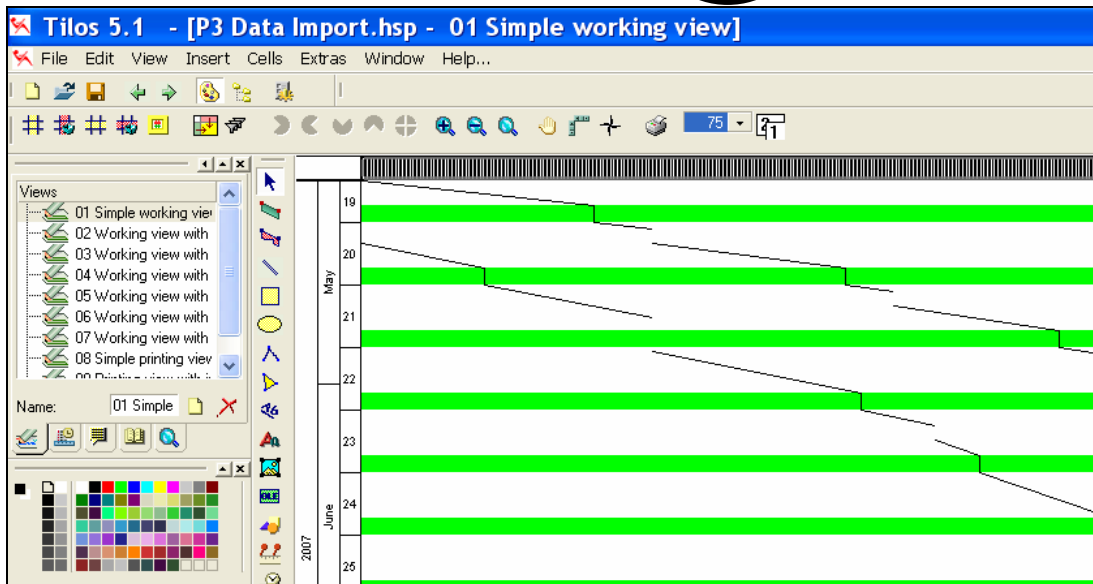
Tilos 5.1 - [P3 Data Import.hsp - 01 Simple working view]

File Edit View Insert Cells Extras Window Help...

75

Views
01 Simple working vie
02 Working view with
03 Working view with
04 Working view with
05 Working view with
06 Working view with
07 Working view with
08 Simple printing viev
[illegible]

Name: 01 Simple

2007
May
June
19
20
21
22
23
24
25